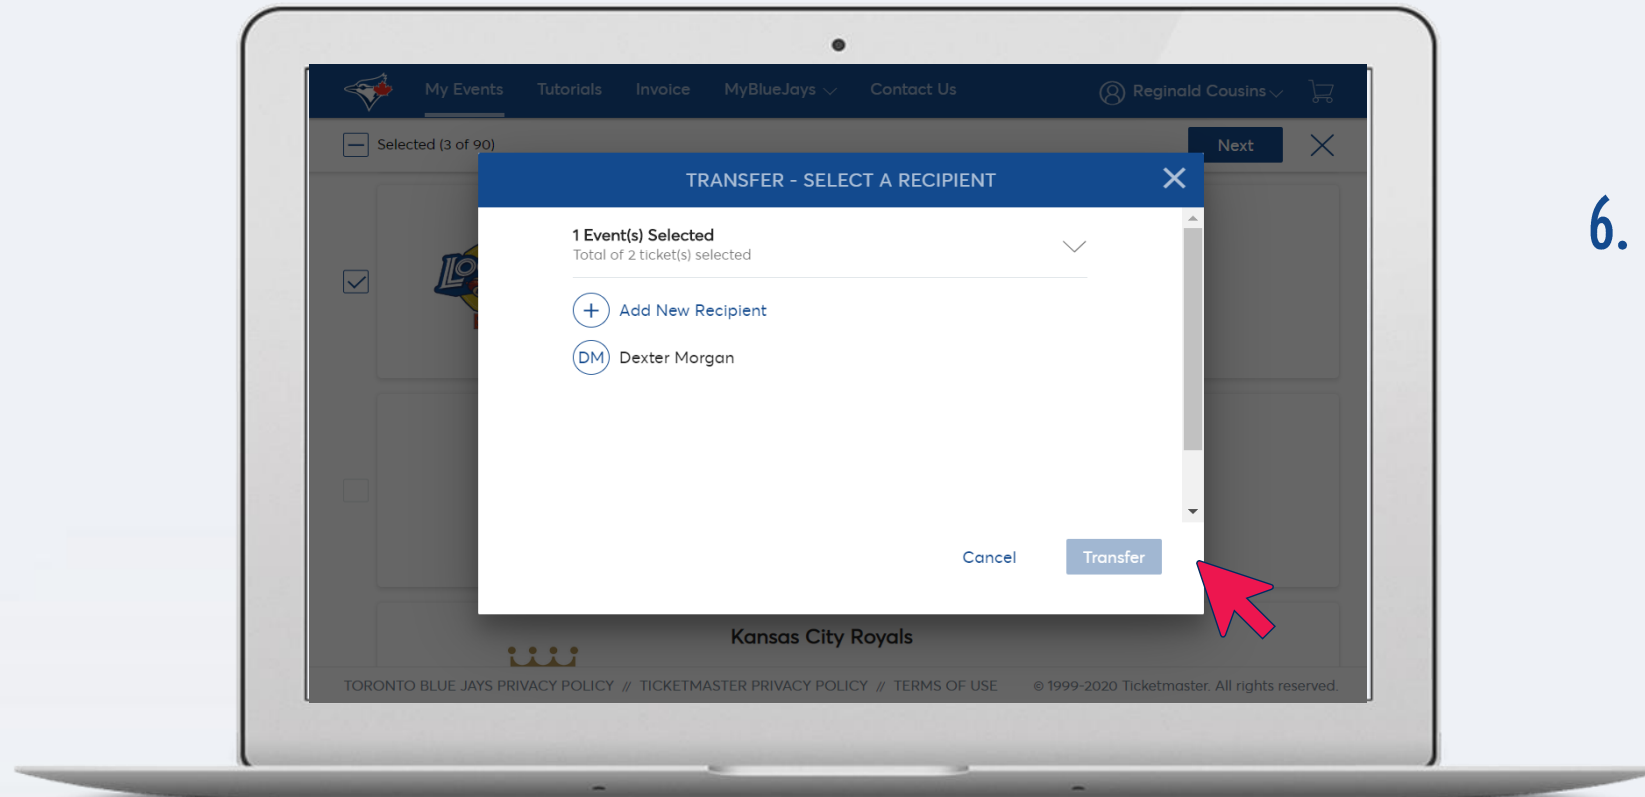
My Events Tutorials Invoice MyBlueJays Contact Us Reginald Cousins

Selected (3 of 90)

Next

TRANSFER - SELECT A RECIPIENT

1 Event(s) Selected
Total of 2 ticket(s) selected

Add New Recipient

DM Dexter Morgan

Cancel Transfer

Kansas City Royals

TORONTO BLUE JAYS PRIVACY POLICY // TICKETMASTER PRIVACY POLICY // TERMS OF USE © 1999-2020 Ticketmaster. All rights reserved.

6.